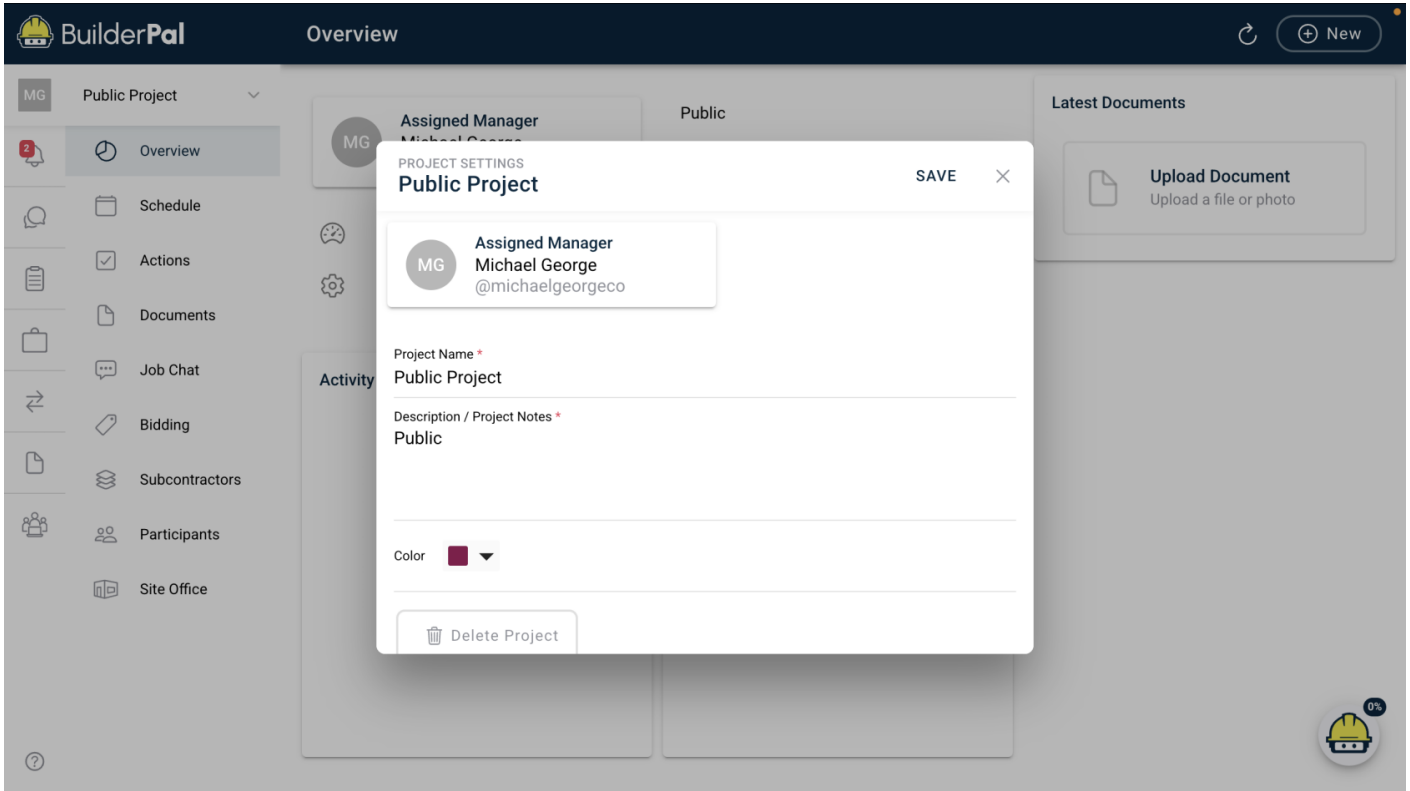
BuilderPal

Overview

New

MG

Public Project

2

Overview

Schedule

Actions

Documents

Job Chat

Bidding

Subcontractors

Participants

Site Office

MG

Assigned Manager

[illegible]

Public

Activity

Latest Documents

Upload Document

Upload a file or photo

PROJECT SETTINGS

Public Project

SAVE

MG

Assigned Manager

Michael George

@michaelgeorgeco

Project Name *

Public Project

Description / Project Notes *

Public

Color

Delete Project

0%